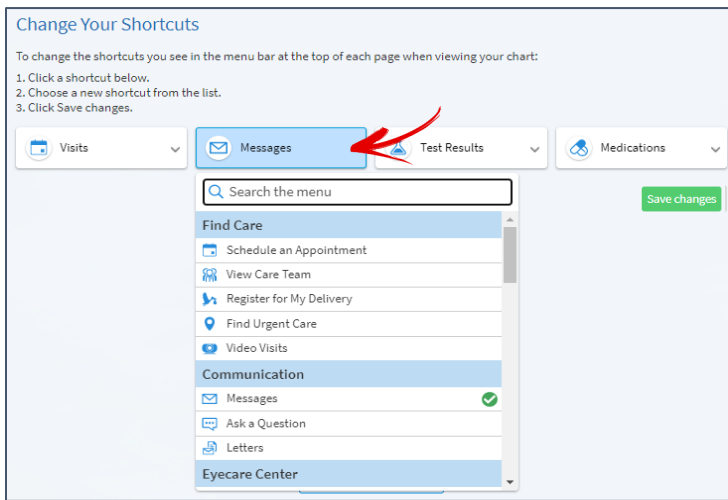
Change Your Shortcuts

To change the shortcuts you see in the menu bar at the top of each page when viewing your chart:

1. Click a shortcut below.
2. Choose a new shortcut from the list.
3. Click Save changes.

Visits

Messages

Test Results

Medications

Search the menu

Save changes

Find Care

Schedule an Appointment

View Care Team

Register for My Delivery

Find Urgent Care

Video Visits

Communication

Messages

Ask a Question

Letters

Eyecare Center